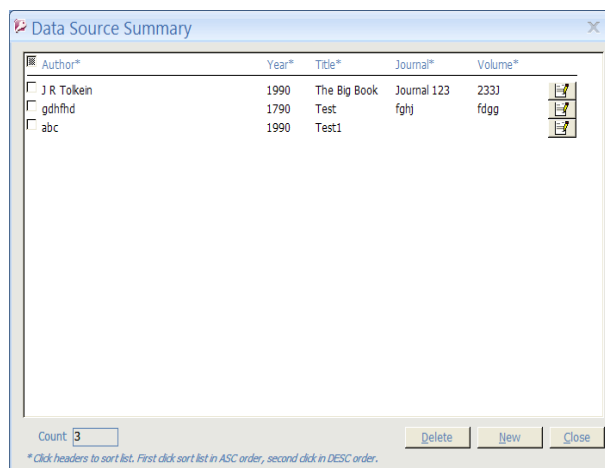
Data Source Summary

| Author* | Year* | Title* | Journal* | Volume* |
|---|---|---|---|---|
| J R Tolkein | 1990 | The Big Book | Journal 123 | 233J |
| gdhfhd | 1790 | Test | fghj | fdgg |
| abc | 1990 | Test1 | | |

Count 3

Delete New Close

* Click headers to sort list. First click sort list in ASC order, second click in DESC order.